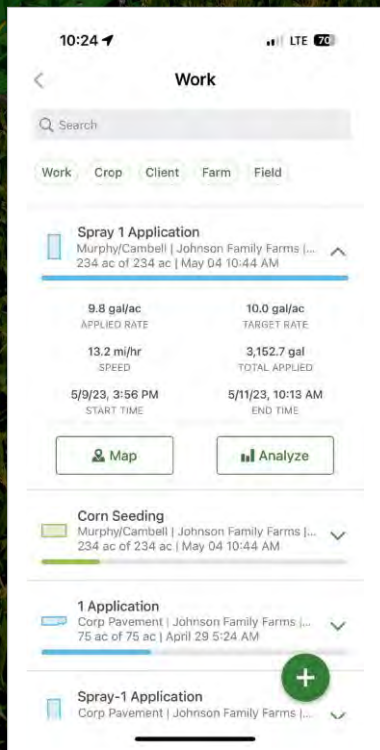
10:24

LTE 70

Work

Search

Work Crop Client Farm Field

Spray 1 Application
Murphy/Cambell | Johnson Family Farms |...
234 ac of 234 ac | May 04 10:44 AM

9.8 gal/ac
APPLIED RATE

10.0 gal/ac
TARGET RATE

13.2 mi/hr
SPEED

3,152.7 gal
TOTAL APPLIED

5/9/23, 3:56 PM
START TIME

5/11/23, 10:13 AM
END TIME

Map

Analyze

Corn Seeding
Murphy/Cambell | Johnson Family Farms |...
234 ac of 234 ac | May 04 10:44 AM

1 Application
Corp Pavement | Johnson Family Farms |...
75 ac of 75 ac | April 29 5:24 AM

Spray-1 Application
Corp Pavement | Johnson Family Farms |...